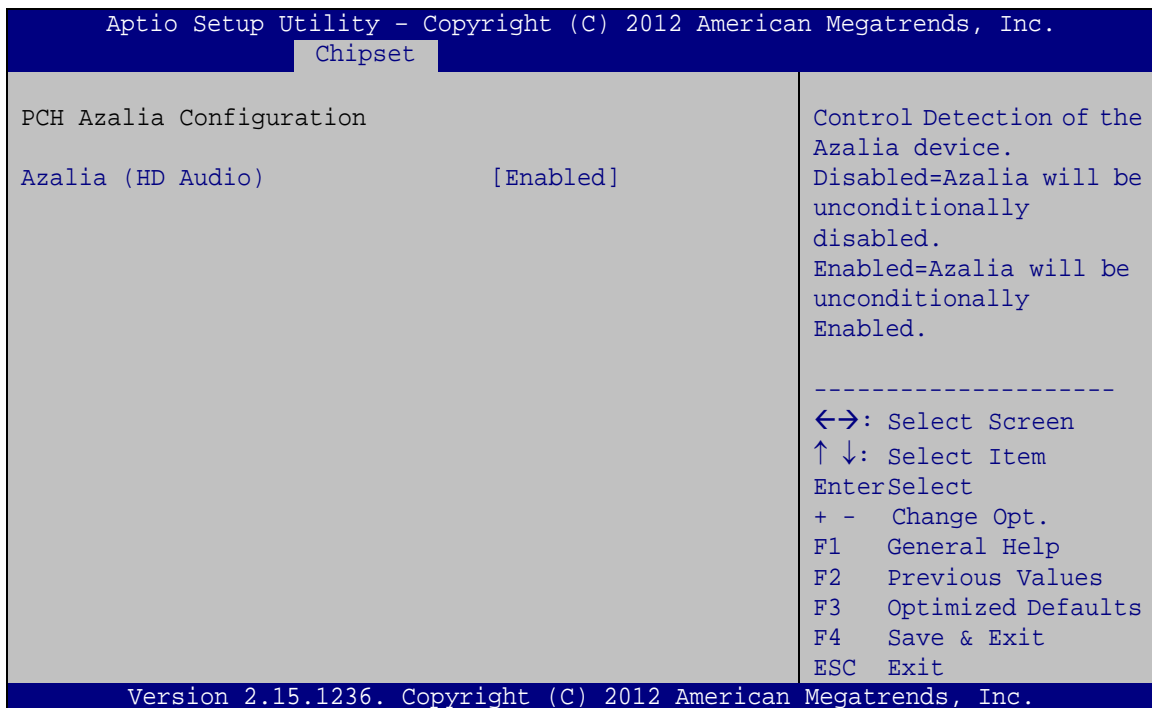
Aptio Setup Utility – Copyright (C) 2012 American Megatrends, Inc.
Chipset

PCH Azalia Configuration

Azalia (HD Audio) [Enabled]

Control Detection of the Azalia device.
Disabled=Azalia will be unconditionally disabled.
Enabled=Azalia will be unconditionally Enabled.

---------------------

←→: Select Screen
↑ ↓: Select Item
EnterSelect
+ - Change Opt.
F1 General Help
F2 Previous Values
F3 Optimized Defaults
F4 Save & Exit
ESC Exit

Version 2.15.1236. Copyright (C) 2012 American Megatrends, Inc.